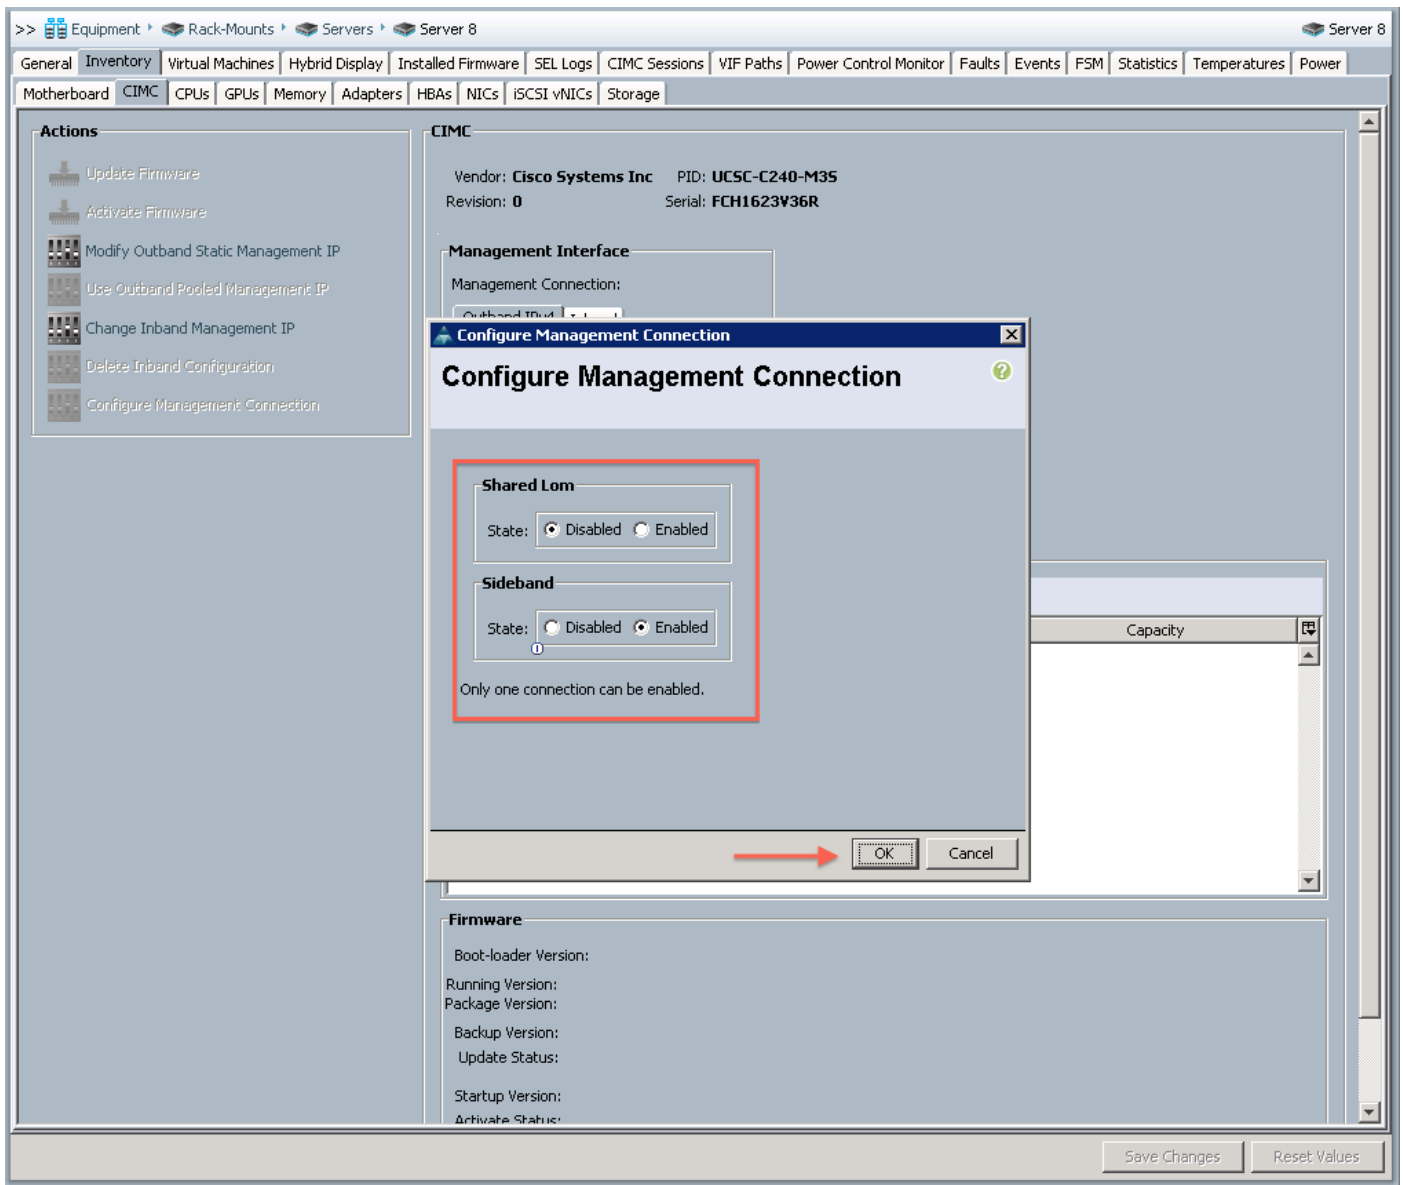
>> Equipment ▸ Rack-Mounts ▸ Servers ▸ Server 8

Server 8

General | Inventory | Virtual Machines | Hybrid Display | Installed Firmware | SEL Logs | CIMC Sessions | VIF Paths | Power Control Monitor | Faults | Events | FSM | Statistics | Temperatures | Power

Motherboard | CIMC | CPUs | GPUs | Memory | Adapters | HBAs | NICs | iSCSI vNICs | Storage

Actions

Update Firmware

Activate Firmware

Modify Outband Static Management IP

Use Outband Pooled Management IP

Change Inband Management IP

Delete Inband Configuration

Configure Management Connection

CIMC

Vendor: Cisco Systems Inc PID: UCSC-C240-M3S

Revision: 0 Serial: FCH1623V36R

Management Interface

Management Connection:

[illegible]

Configure Management Connection

Configure Management Connection

Shared Lom

State: Disabled Enabled

Sideband

State: Disabled Enabled

Only one connection can be enabled.

OK Cancel

Capacity

Firmware

Boot-loader Version:

Running Version:

Package Version:

Backup Version:

Update Status:

Startup Version:

Activate Status:

Save Changes Reset Values